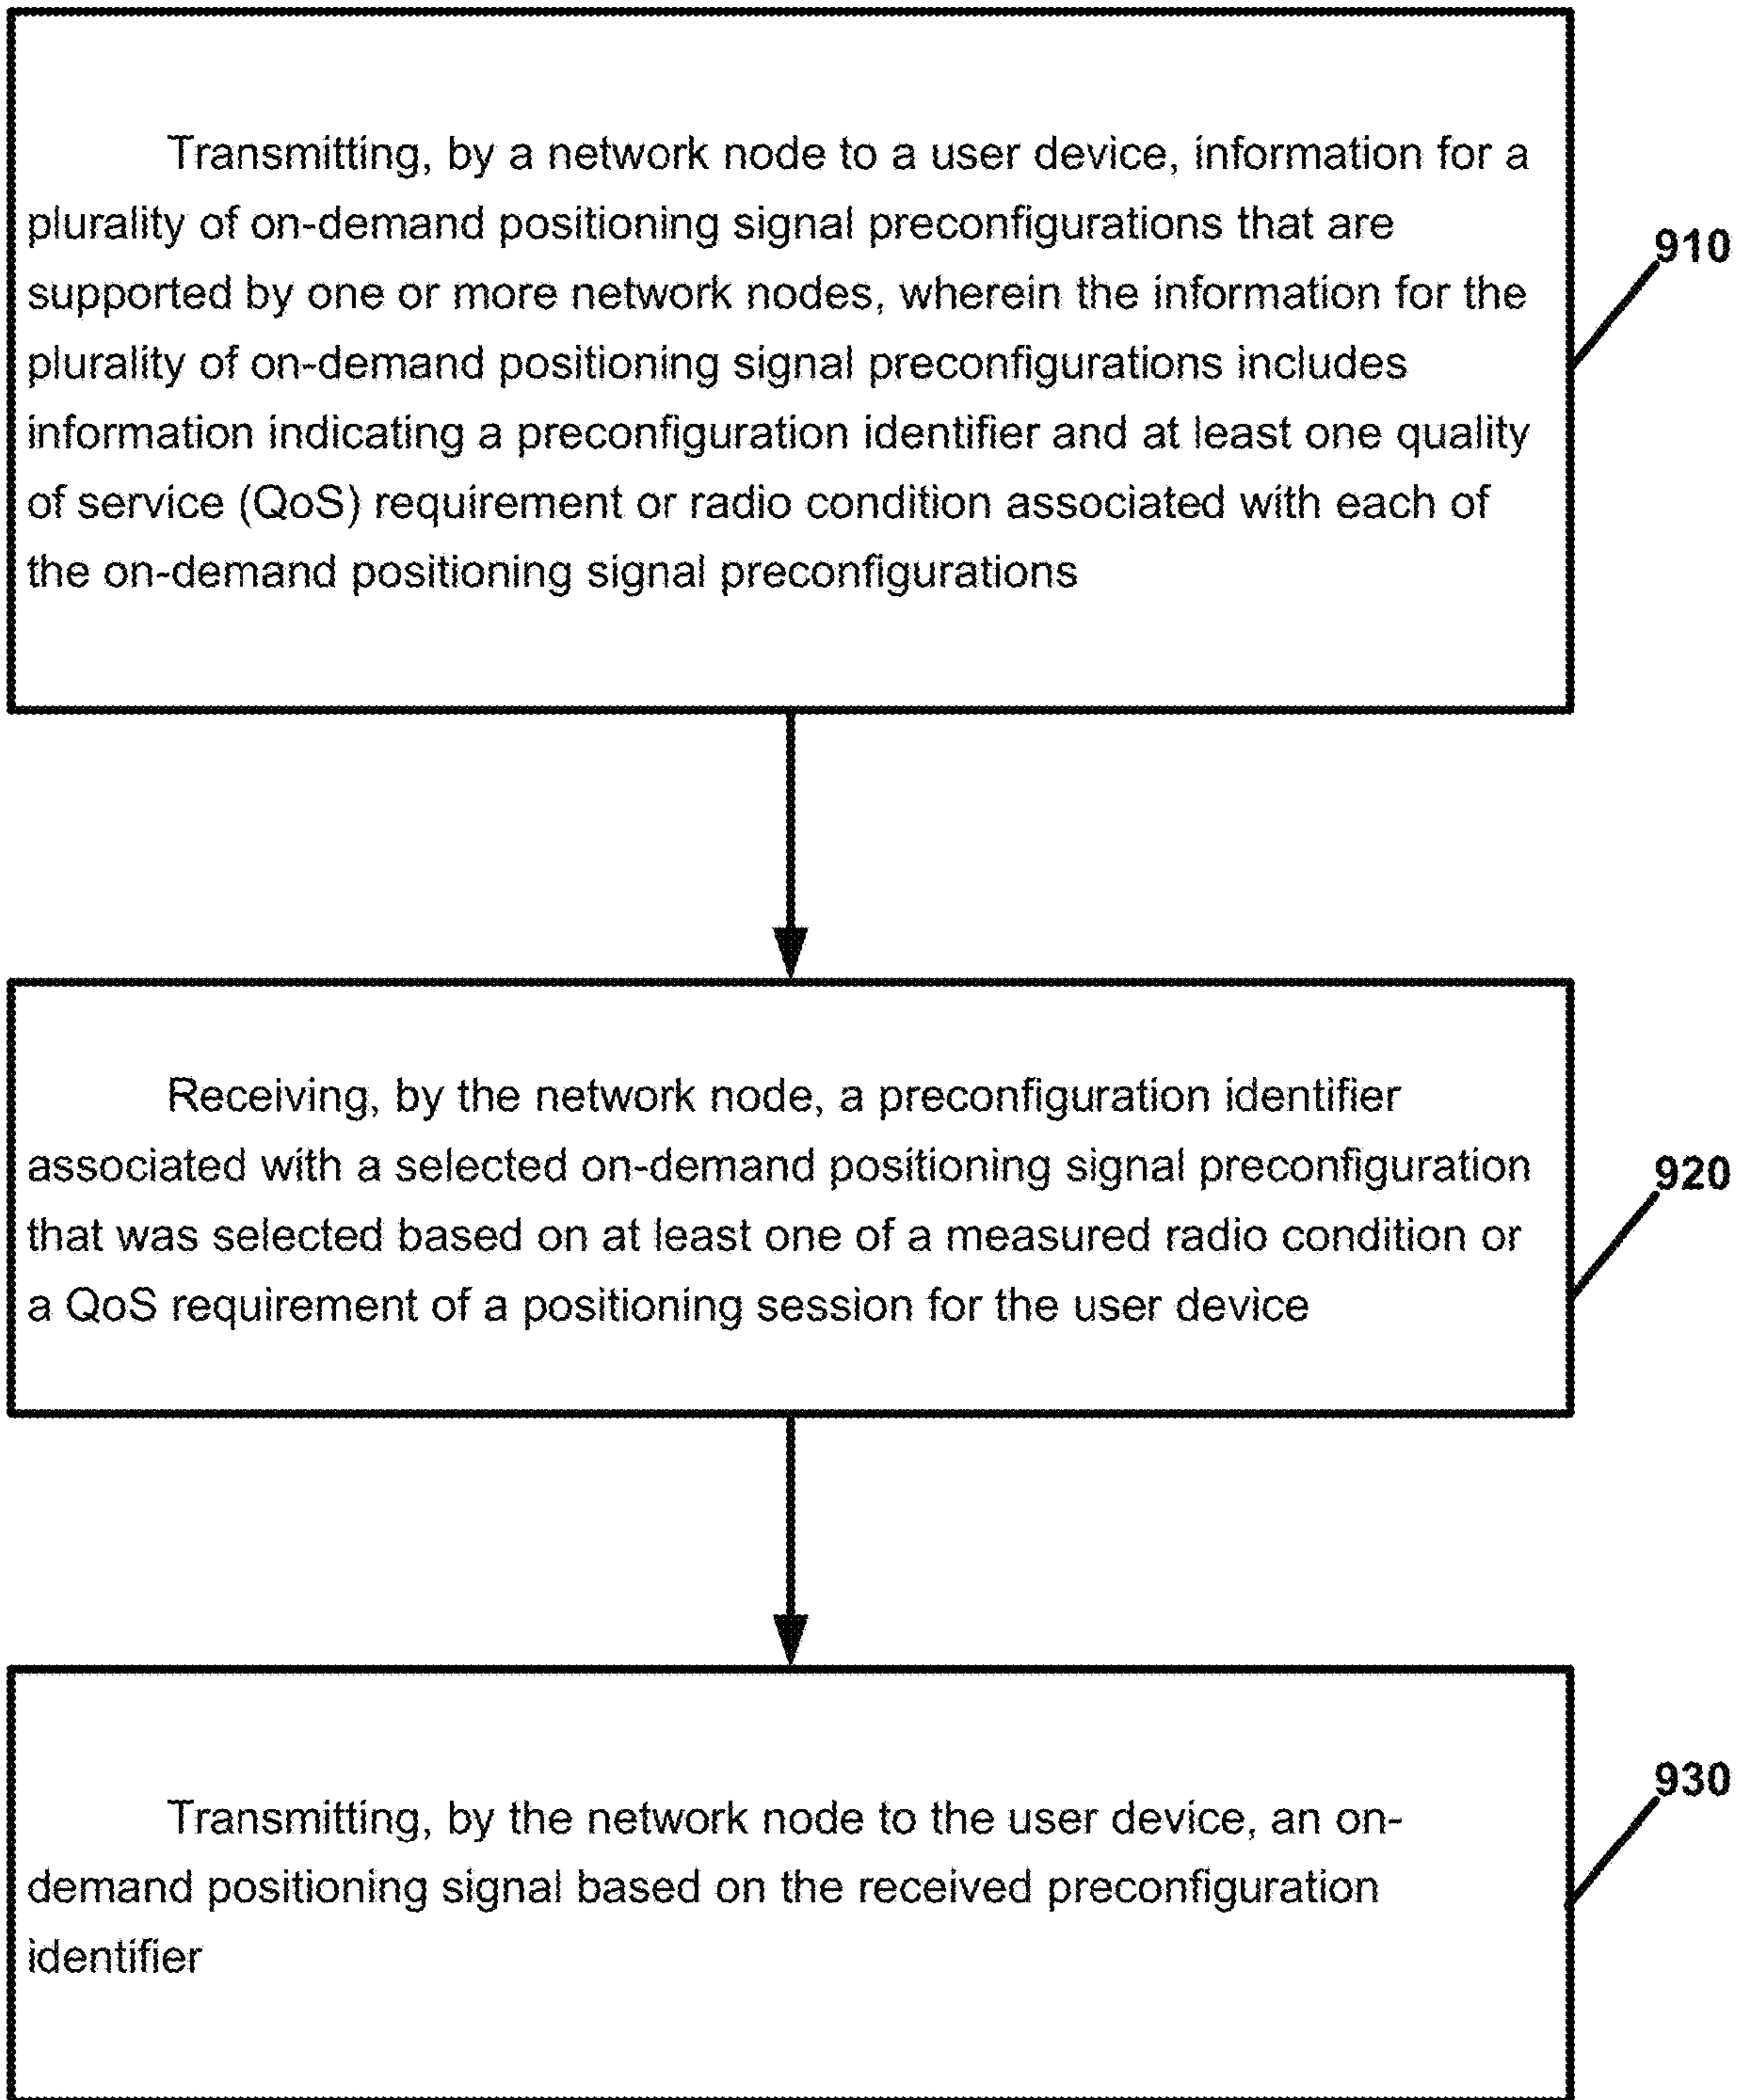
Transmitting, by a network node to a user device, information for a plurality of on-demand positioning signal preconfigurations that are supported by one or more network nodes, wherein the information for the plurality of on-demand positioning signal preconfigurations includes information indicating a preconfiguration identifier and at least one quality of service (QoS) requirement or radio condition associated with each of the on-demand positioning signal preconfigurations

910

Receiving, by the network node, a preconfiguration identifier associated with a selected on-demand positioning signal preconfiguration that was selected based on at least one of a measured radio condition or a QoS requirement of a positioning session for the user device

920

930

Transmitting, by the network node to the user device, an on-demand positioning signal based on the received preconfiguration identifier